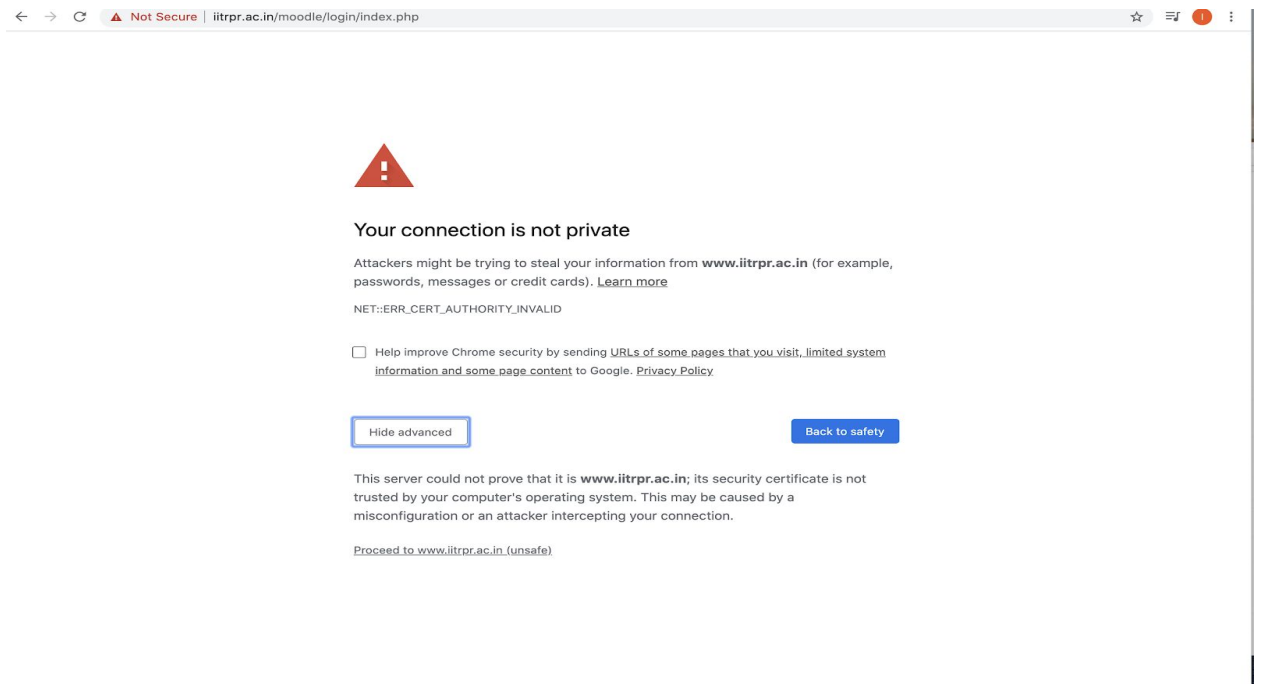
Not Secure | iitrpr.ac.in/moodle/login/index.php

I

Your connection is not private

Attackers might be trying to steal your information from www.iitrpr.ac.in (for example, passwords, messages or credit cards). Learn more

NET::ERR_CERT_AUTHORITY_INVALID

Help improve Chrome security by sending URLs of some pages that you visit, limited system information and some page content to Google. Privacy Policy

Hide advanced

Back to safety

This server could not prove that it is www.iitrpr.ac.in; its security certificate is not trusted by your computer's operating system. This may be caused by a misconfiguration or an attacker intercepting your connection.

Proceed to www.iitrpr.ac.in (unsafe)